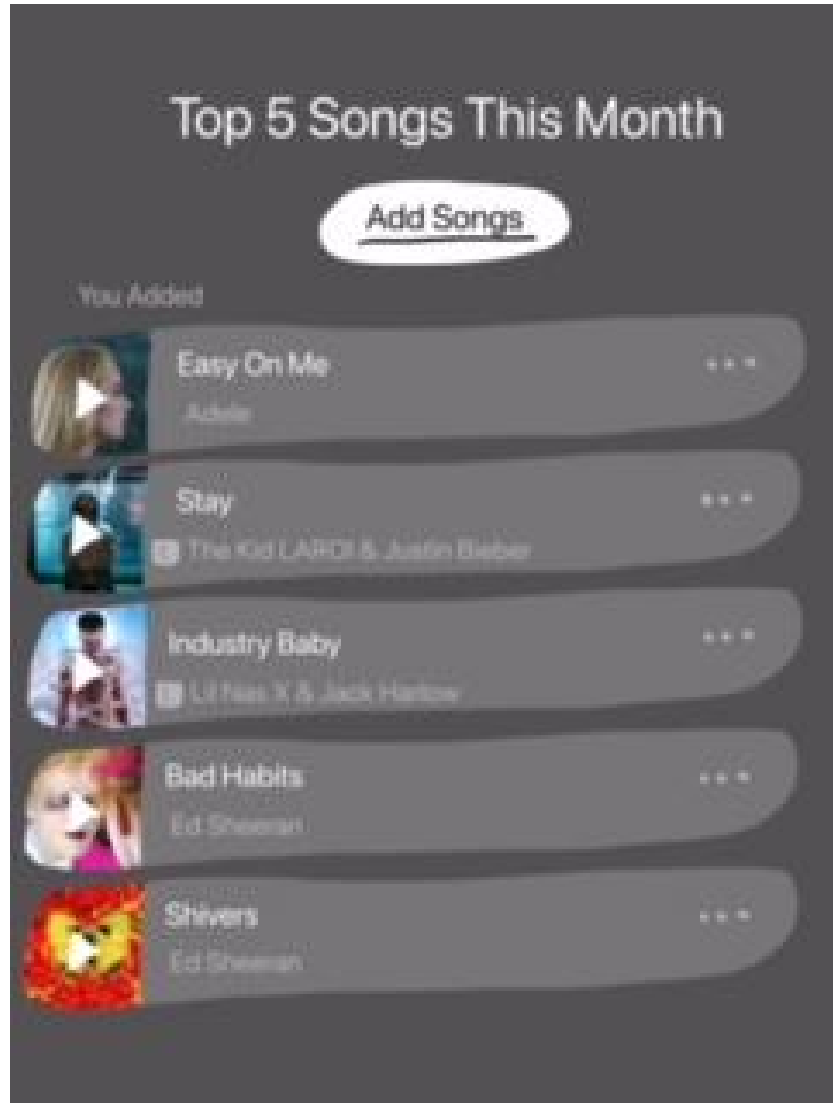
Top 5 Songs This Month

Add Songs

You Added

Easy On Me
Adele
...

Stay
E The Kid LAROI & Justin Bieber
...

Industry Baby
E Lil Nas X & Jack Harlow
...

Bad Habits
Ed Sheeran
...

Shivers
Ed Sheeran
...